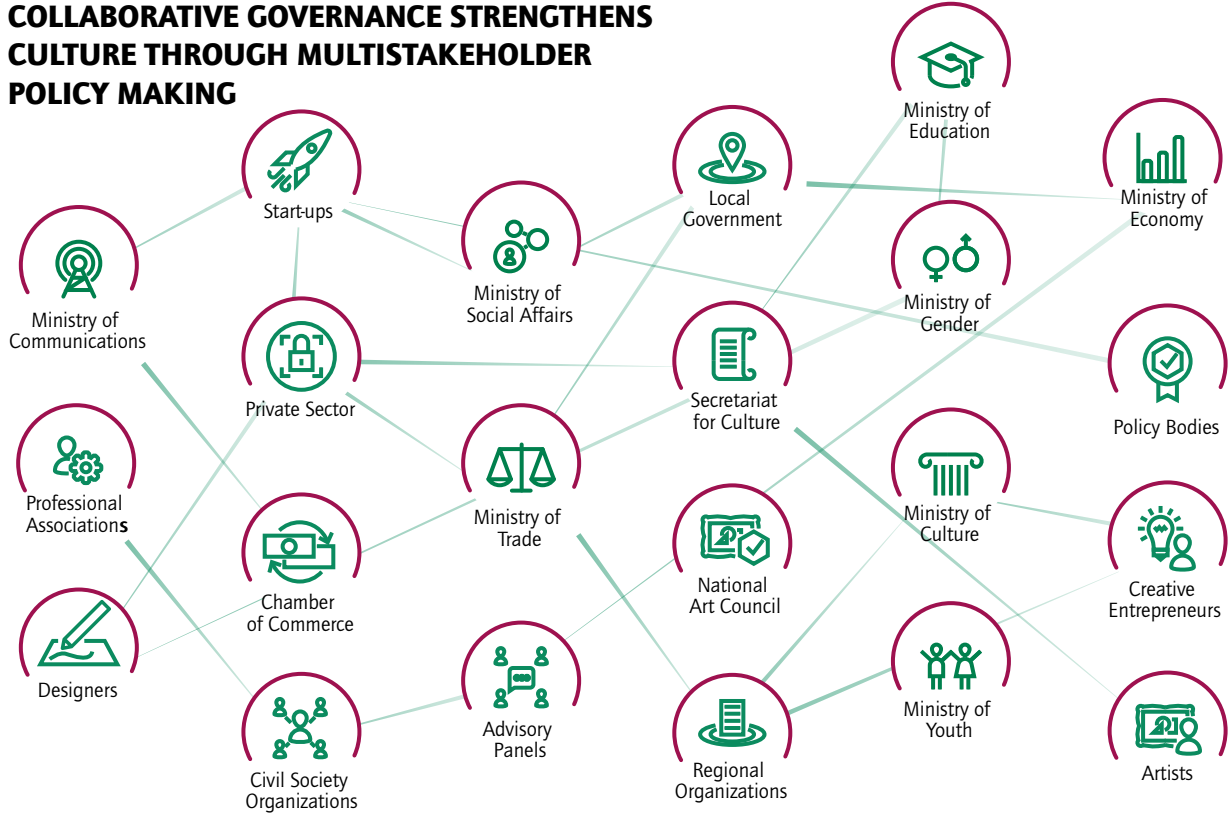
COLLABORATIVE GOVERNANCE STRENGTHENS CULTURE THROUGH MULTISTAKEHOLDER POLICY MAKING

Start-ups

Ministry of Communications

Private Sector

Professional Associations

Chamber of Commerce

Designers

Civil Society Organizations

Ministry of Social Affairs

Ministry of Trade

Advisory Panels

Local Government

Secretariat for Culture

National Art Council

Regional Organizations

Ministry of Education

Ministry of Gender

Ministry of Culture

Ministry of Youth

Ministry of Economy

Policy Bodies

Creative Entrepreneurs

Artists